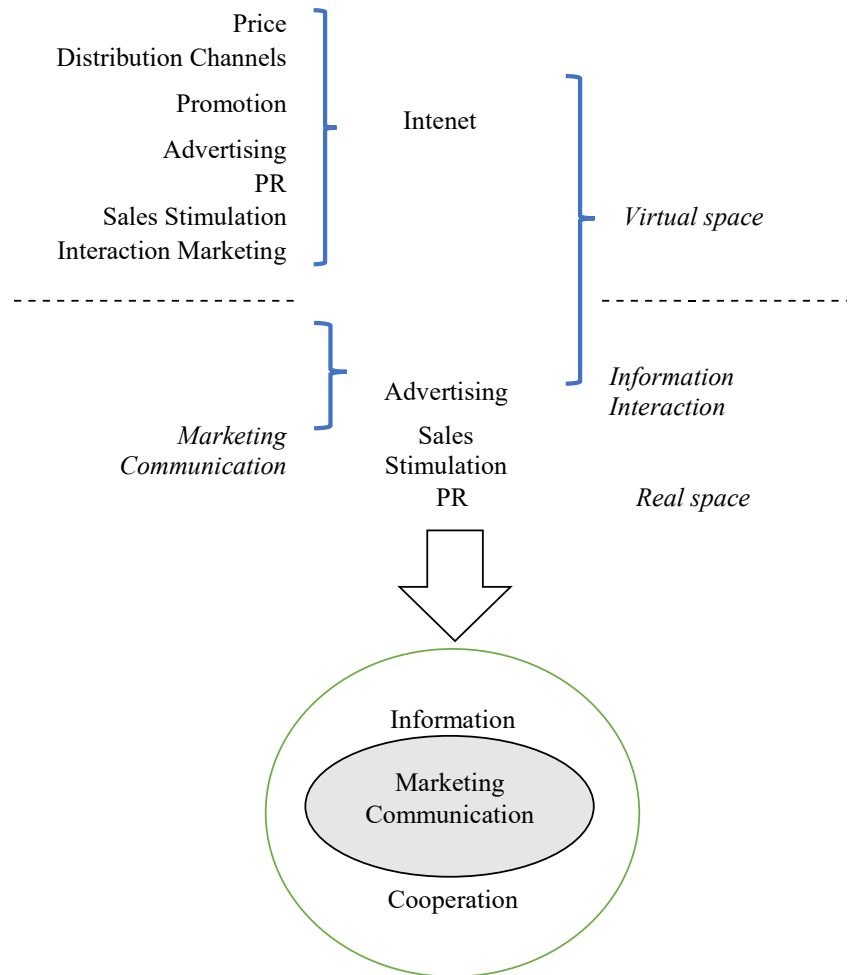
Price
Distribution Channels
Promotion
Advertising
PR
Sales Stimulation
Interaction Marketing

Intenet

Virtual space

Advertising

Information Interaction

Marketing Communication

Sales Stimulation
PR

Real space

Information

Marketing Communication

Cooperation